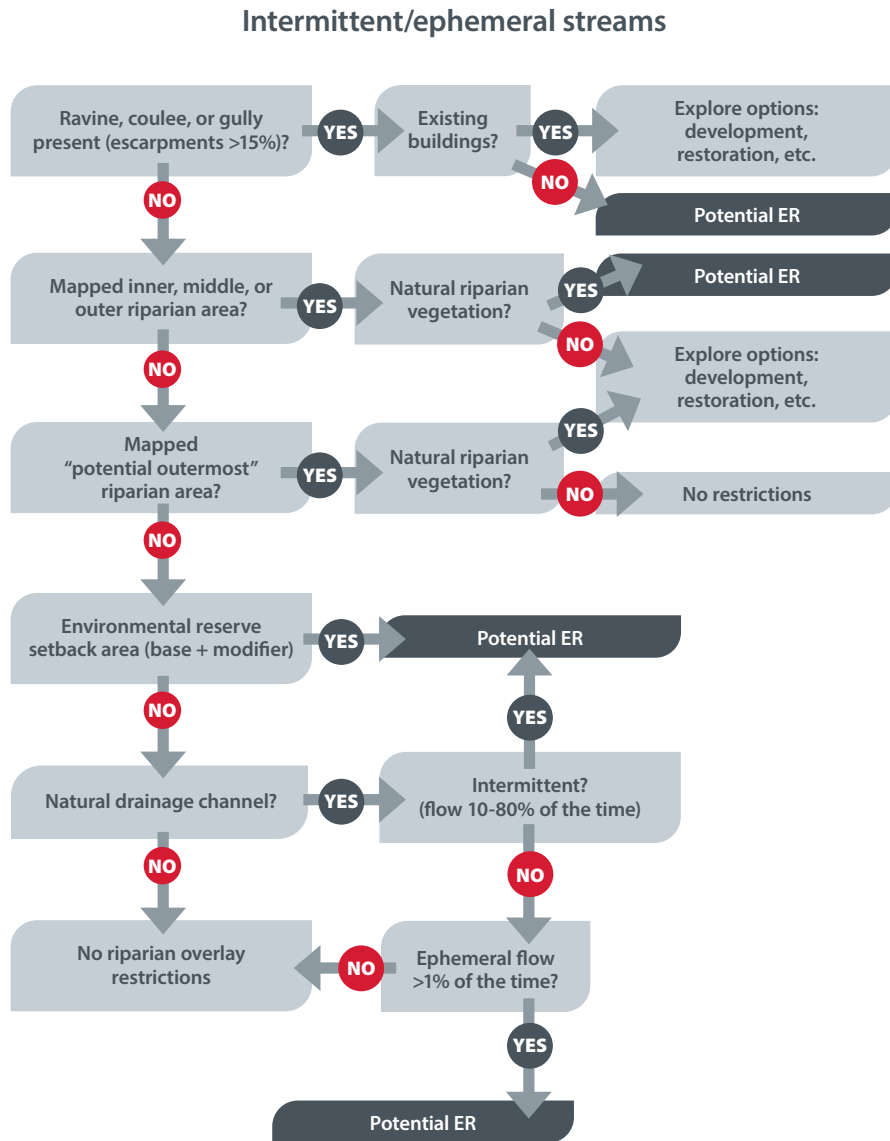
Intermittent/ephemeral streams

Ravine, coulee, or gully present (escarpments >15%)?

YES

Existing buildings?

YES

Explore options: development, restoration, etc.

NO

Potential ER

NO

Mapped inner, middle, or outer riparian area?

YES

Natural riparian vegetation?

YES

Potential ER

NO

Explore options: development, restoration, etc.

NO

Mapped "potential outermost" riparian area?

YES

Natural riparian vegetation?

YES

NO

No restrictions

NO

Environmental reserve setback area (base + modifier)

YES

Potential ER

NO

YES

Natural drainage channel?

YES

Intermittent? (flow 10-80% of the time)

NO

NO

No riparian overlay restrictions

NO

Ephemeral flow >1% of the time?

YES

Potential ER